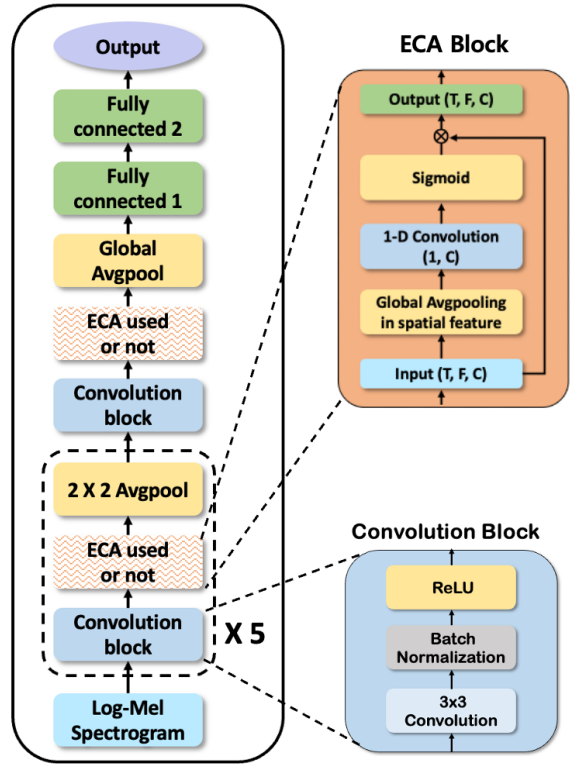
Output

Fully connected 2

Fully connected 1

Global Avgpool

ECA used or not

Convolution block

2 X 2 Avgpool

ECA used or not

Convolution block

X 5

Log-Mel Spectrogram

ECA Block

Output (T, F, C)

$\otimes$

Sigmoid

1-D Convolution (1, C)

Global Avgpooling in spatial feature

Input (T, F, C)

Convolution Block

ReLU

Batch Normalization

3x3 Convolution